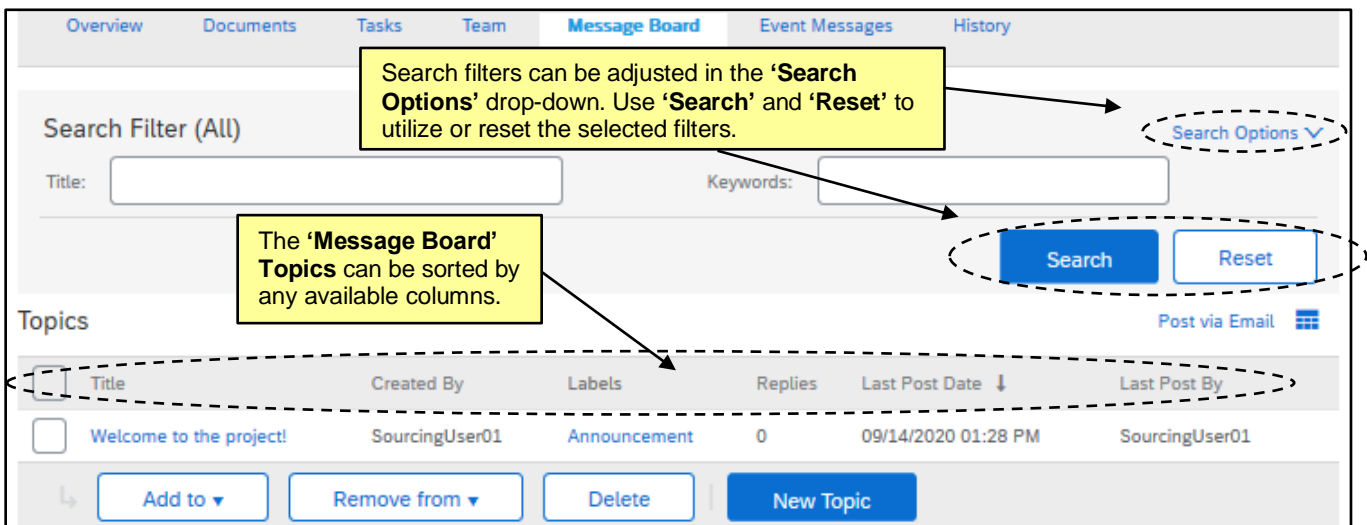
Overview Documents Tasks Team Message Board Event Messages History

Search filters can be adjusted in the **'Search Options'** drop-down. Use **'Search'** and **'Reset'** to utilize or reset the selected filters.

Search Filter (All)

Search Options

Title:

Keywords:

The **'Message Board' Topics** can be sorted by any available columns.

Search

Reset

Topics

Post via Email

| | Title | Created By | Labels | Replies | Last Post Date ↓ | Last Post By |
|---|---|---|---|---|---|---|
| | Welcome to the project! | SourcingUser01 | Announcement | 0 | 09/14/2020 01:28 PM | SourcingUser01 |

Add to ▾ Remove from ▾ Delete New Topic